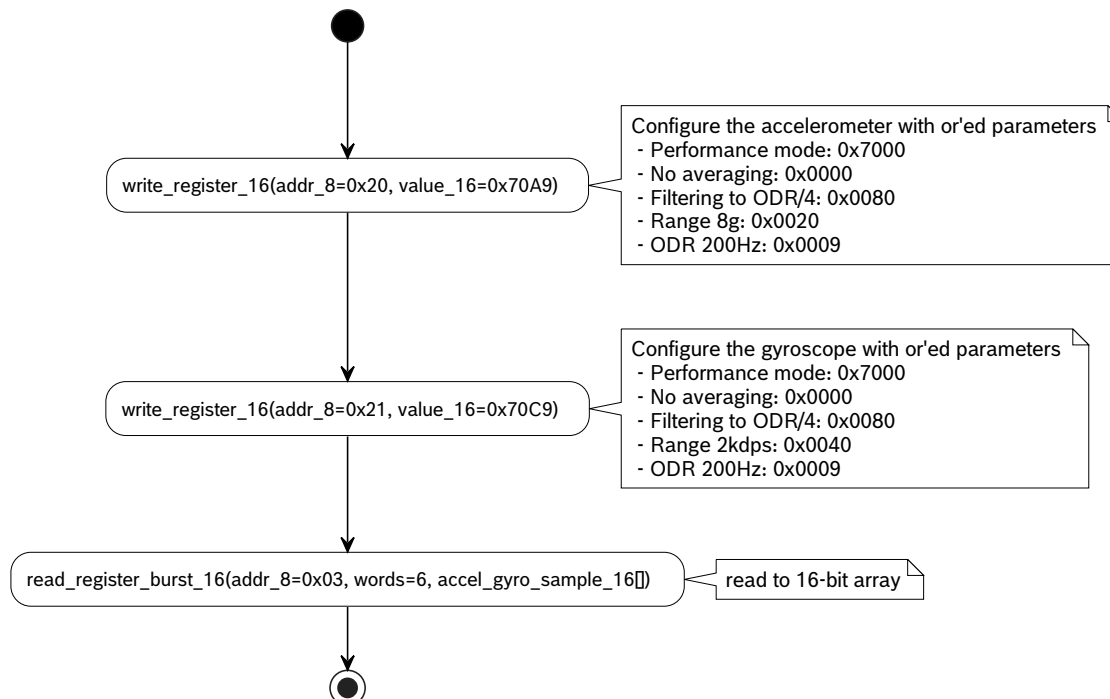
write_register_16(addr_8=0x20, value_16=0x70A9)

Configure the accelerometer with or'ed parameters
- Performance mode: 0x7000
- No averaging: 0x0000
- Filtering to ODR/4: 0x0080
- Range 8g: 0x0020
- ODR 200Hz: 0x0009

write_register_16(addr_8=0x21, value_16=0x70C9)

Configure the gyroscope with or'ed parameters
- Performance mode: 0x7000
- No averaging: 0x0000
- Filtering to ODR/4: 0x0080
- Range 2kdps: 0x0040
- ODR 200Hz: 0x0009

read_register_burst_16(addr_8=0x03, words=6, accel_gyro_sample_16[])

read to 16-bit array